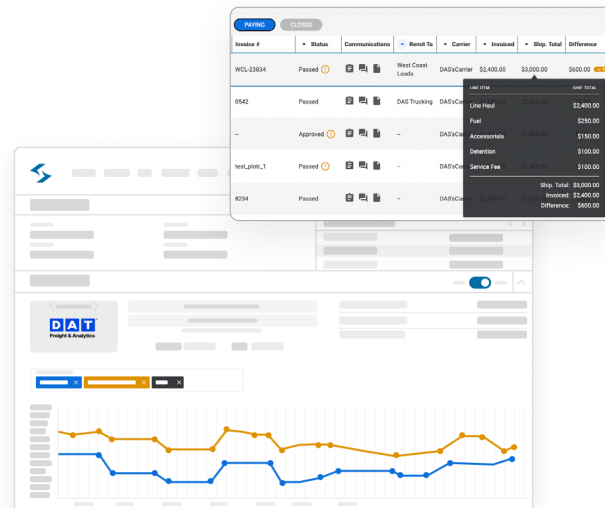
PAYING CLOSED

| Invoice # | Status | Communications | Remit To | Carrier | Invoiced | Ship. Total | Difference |
|---|---|---|---|---|---|---|---|
| WCL-23834 | Passed | | West Coast Loads | DAS'sCarrier | $2,400.00 | $3,000.00 | $600.00 |
| 0542 | Passed | | DAS Trucking | DAS'sCarrier | | | |
| -- | Approved | | -- | DAS'sCarrier | | | |
| test_piotr_1 | Passed | | -- | DAS'sCarrier | | | |
| 8234 | Passed | | -- | DAS'sCarrier | | | |

| LINE ITEM | SHIP TOTAL |
|---|---|
| Line Haul | $2,400.00 |
| Fuel | $250.00 |
| Accessorials | $150.00 |
| Detention | $100.00 |
| Service Fee | $100.00 |

Ship. Total: $3,000.00
Invoiced: $2,400.00
Difference: $600.00

DAT
Freight & Analytics